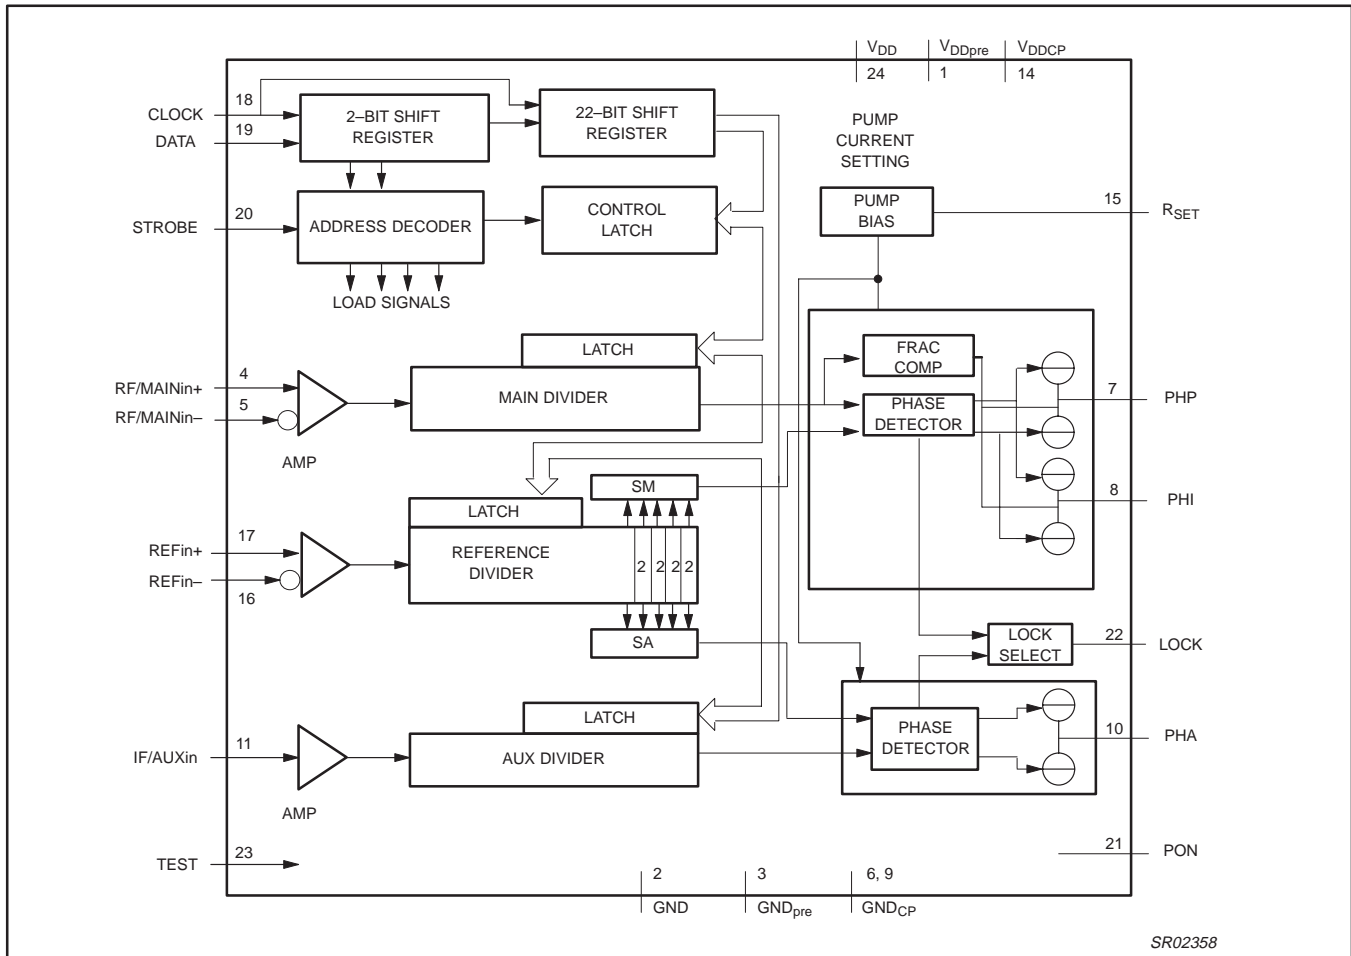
$V_{DD}$
24
$V_{DDpre}$
1
$V_{DDCP}$
14

CLOCK
18
DATA
19
2–BIT SHIFT REGISTER
22–BIT SHIFT REGISTER

PUMP CURRENT SETTING

STROBE
20
ADDRESS DECODER
CONTROL LATCH
LOAD SIGNALS

PUMP BIAS
15
$R_{SET}$

LATCH
RF/MAINin+
4
RF/MAINin–
5
AMP
MAIN DIVIDER
FRAC COMP
PHASE DETECTOR
7
PHP
8
PHI

LATCH
SM
REFin+
17
REFin–
16
REFERENCE DIVIDER
2 2 2 2
SA

LOCK SELECT
22
LOCK

LATCH
IF/AUXin
11
AMP
AUX DIVIDER
PHASE DETECTOR
10
PHA

TEST
23
21
PON

2
GND
3
$GND_{pre}$
6, 9
$GND_{CP}$

SR02358